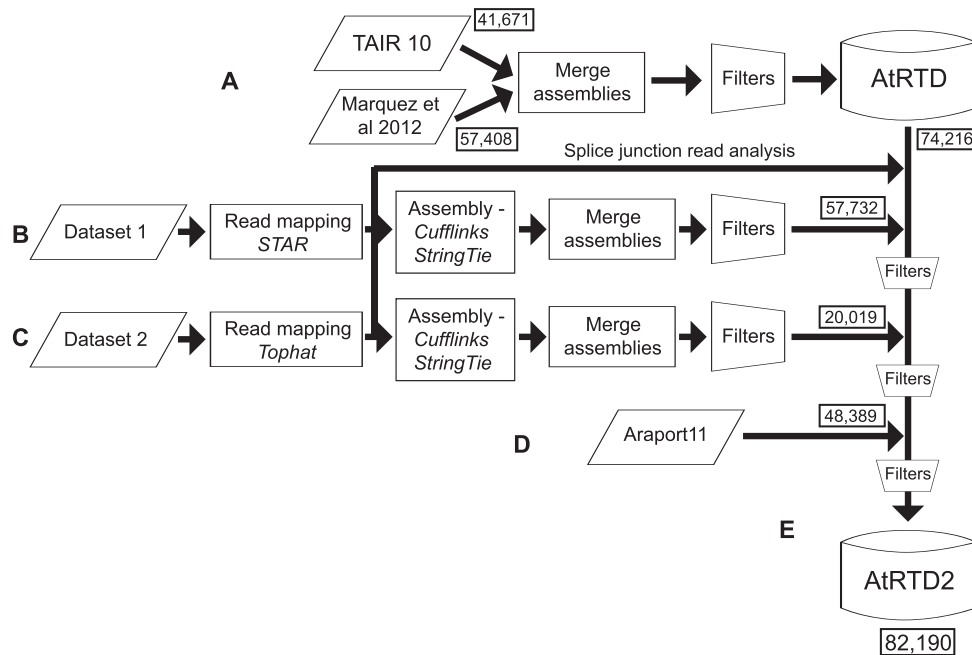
TAIR 10

41,671

A

Marquez et al 2012

57,408

Merge assemblies

Filters

AtRTD

74,216

Splice junction read analysis

B

Dataset 1

Read mapping *STAR*

Assembly - *Cufflinks* *StringTie*

Merge assemblies

Filters

57,732

Filters

C

Dataset 2

Read mapping *Tophat*

Assembly - *Cufflinks* *StringTie*

Merge assemblies

Filters

20,019

Filters

D

Araport11

48,389

Filters

E

AtRTD2

82,190